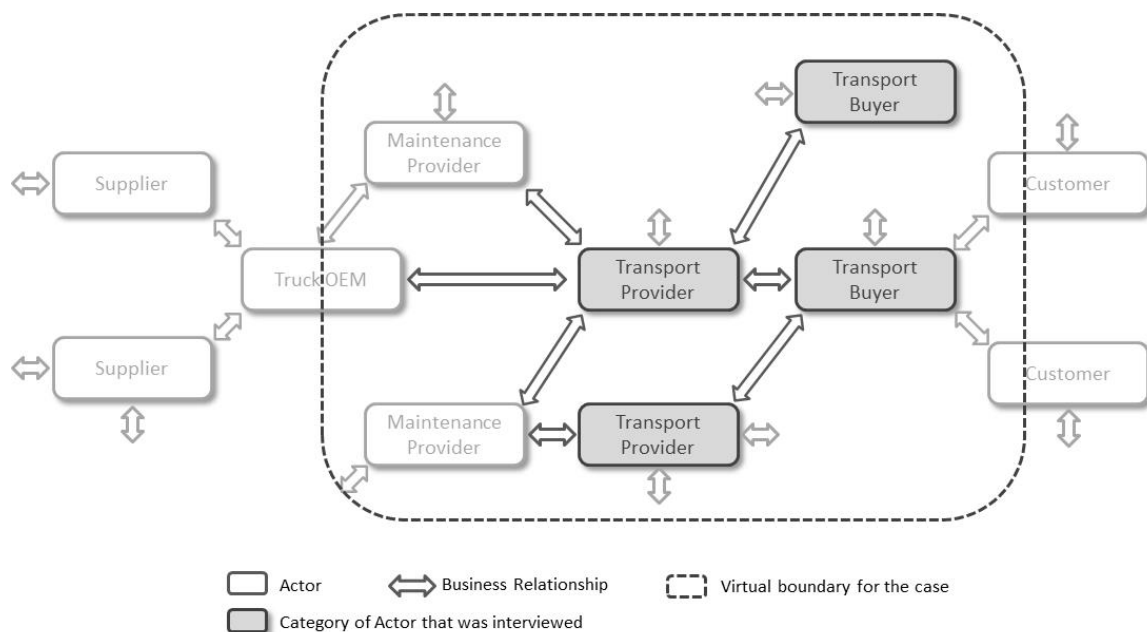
Transport Buyer

Maintenance Provider

Supplier

Customer

Truck OEM

Transport Provider

Transport Buyer

Supplier

Customer

Maintenance Provider

Transport Provider

Actor

Business Relationship

Virtual boundary for the case

Category of Actor that was interviewed